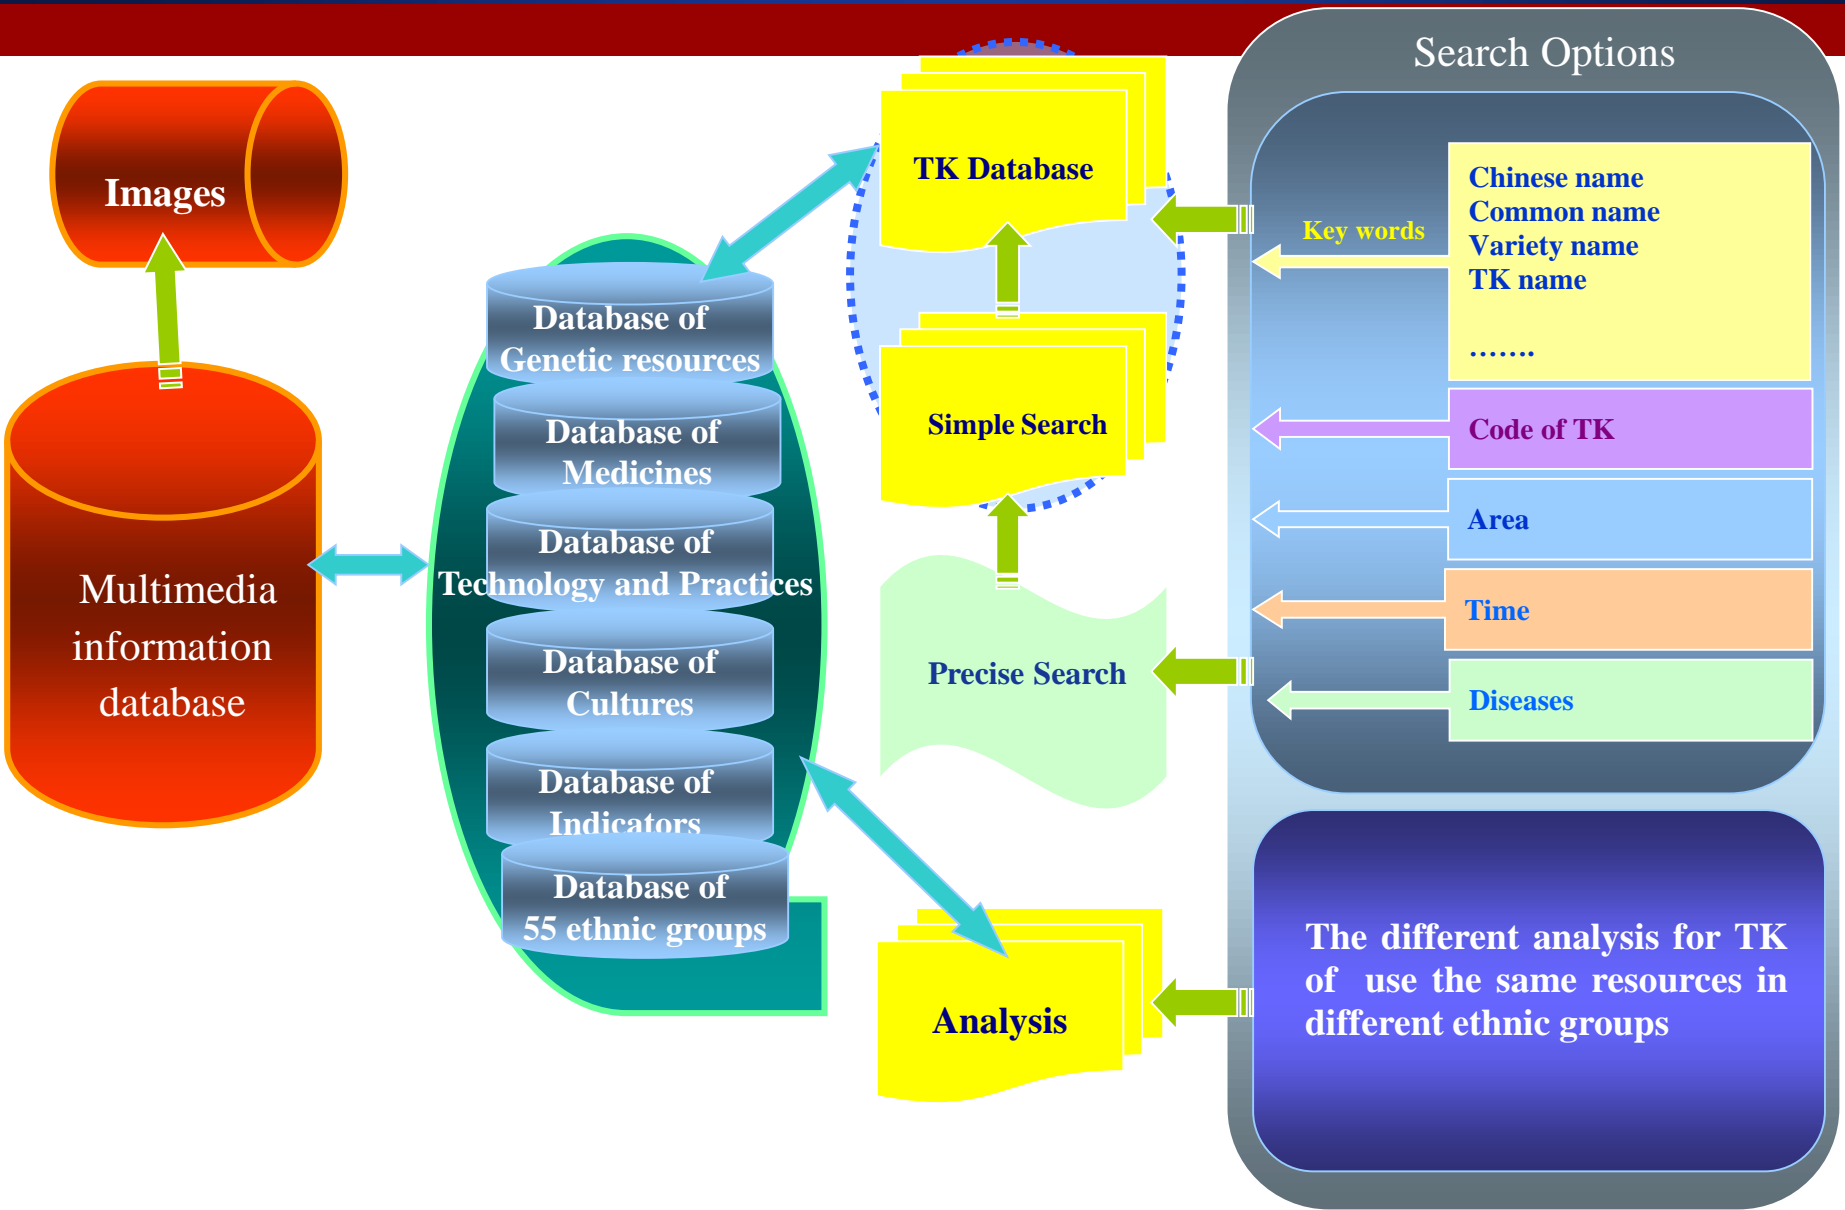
Images

Multimedia information database

Database of Genetic resources

Database of Medicines

Database of Technology and Practices

Database of Cultures

Database of Indicators

Database of 55 ethnic groups

TK Database

Simple Search

Precise Search

Analysis

Search Options

Key words

Chinese name
Common name
Variety name
TK name
…….

Code of TK

Area

Time

Diseases

The different analysis for TK of use the same resources in different ethnic groups